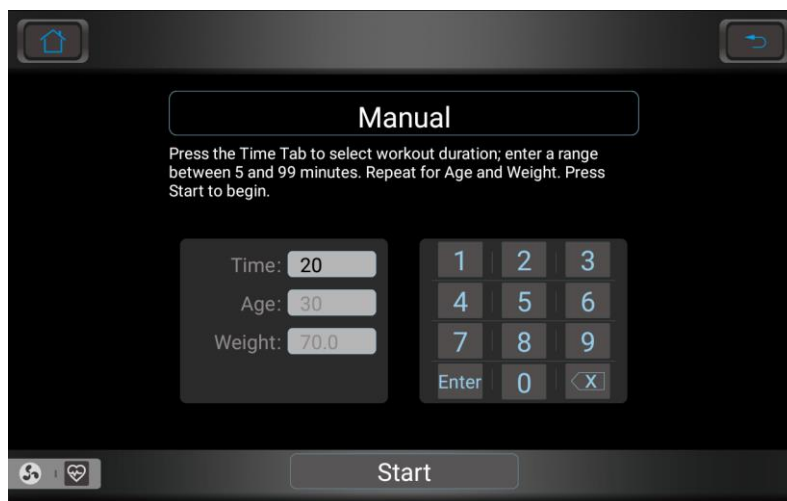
Manual

Press the Time Tab to select workout duration; enter a range between 5 and 99 minutes. Repeat for Age and Weight. Press Start to begin.

Time: 20
Age: 30
Weight: 70.0

1 2 3
4 5 6
7 8 9
Enter 0 X

Start